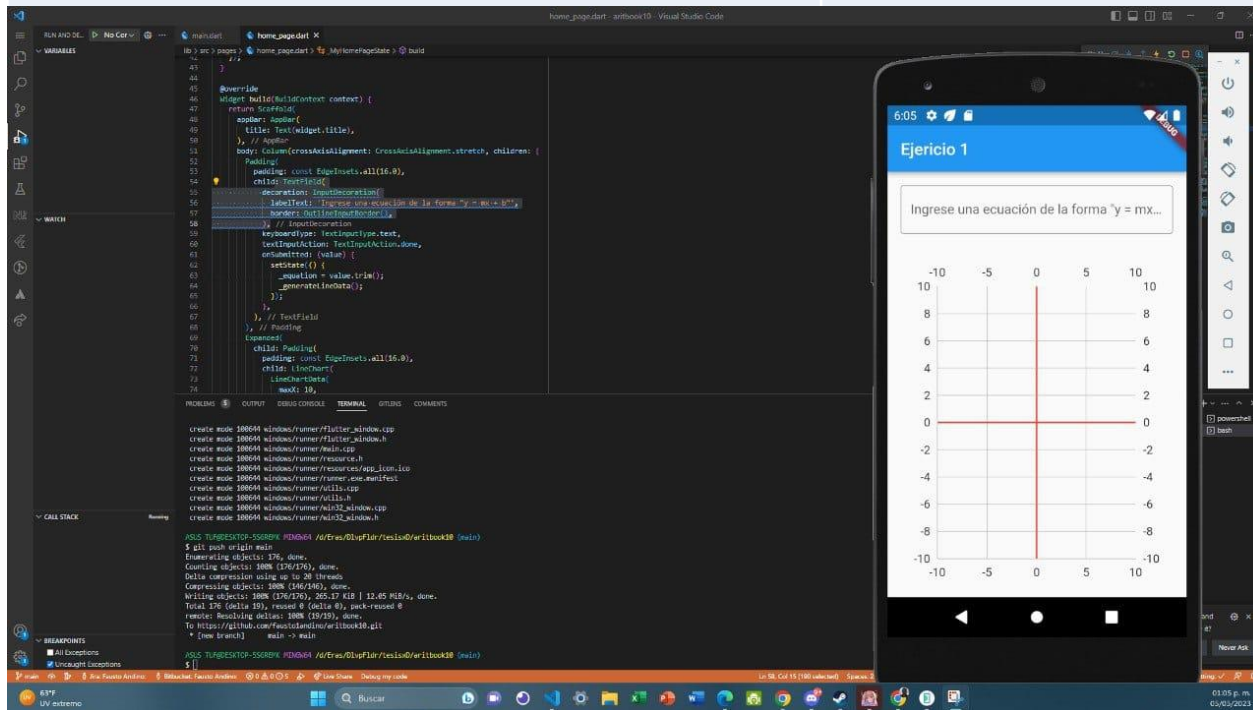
home_page.dart - aritbook10 - Visual Studio Code

RUN AND DE... No Cor ∨
VARIABLES
main.dart
home_page.dart ×
lib > src > pages > home_page.dart > _MyHomePageState > build

43 }
44
45 @override
46 Widget build(BuildContext context) {
47 return Scaffold(
48 appBar: AppBar(
49 title: Text(widget.title),
50 ), // AppBar
51 body: Column(crossAxisAlignment: CrossAxisAlignment.stretch, children: [
52 Padding(
53 padding: const EdgeInsets.all(16.0),
54 child: TextField(
55 decoration: InputDecoration(
56 labelText: 'Ingrese una ecuación de la forma "y = mx + b"',
57 border: OutlineInputBorder(),
58 ), // InputDecoration
59 keyboardType: TextInputType.text,
60 textInputAction: TextInputAction.done,
61 onSubmitted: (value) {
62 setState(() {
63 _equation = value.trim();
64 _generateLineData();
65 });
66 },
67 ), // TextField
68 ), // Padding
69 Expanded(
70 child: Padding(
71 padding: const EdgeInsets.all(16.0),
72 child: LineChart(
73 LineChartData(
74 maxX: 10,

WATCH
CALL STACK Running
BREAKPOINTS
All Exceptions
Uncaught Exceptions

PROBLEMS 5 OUTPUT DEBUG CONSOLE TERMINAL GITLENS COMMENTS

create mode 100644 windows/runner/flutter_window.cpp
create mode 100644 windows/runner/flutter_window.h
create mode 100644 windows/runner/main.cpp
create mode 100644 windows/runner/resource.h
create mode 100644 windows/runner/resources/app_icon.ico
create mode 100644 windows/runner/runner.exe.manifest
create mode 100644 windows/runner/utils.cpp
create mode 100644 windows/runner/utils.h
create mode 100644 windows/runner/win32_window.cpp
create mode 100644 windows/runner/win32_window.h

ASUS TUF@DESKTOP-5SGREMK MINGW64 /d/Eres/OlvpFldr/tesisxD/aritbook10 (main)
$ git push origin main
Enumerating objects: 176, done.
Counting objects: 100% (176/176), done.
Delta compression using up to 20 threads
Compressing objects: 100% (146/146), done.
Writing objects: 100% (176/176), 265.17 KiB | 12.05 MiB/s, done.
Total 176 (delta 19), reused 0 (delta 0), pack-reused 0
remote: Resolving deltas: 100% (19/19), done.
To https://github.com/faustoandino/aritbook10.git
* [new branch] main -> main

ASUS TUF@DESKTOP-5SGREMK MINGW64 /d/Eres/OlvpFldr/tesisxD/aritbook10 (main)
$ 

powershell
bash

6:05
DEBUG
Ejercicio 1
Ingrese una ecuación de la forma "y = mx...

-10 -5 0 5 10
10 10
8 8
6 6
4 4
2 2
0 0
-2 -2
-4 -4
-6 -6
-8 -8
-10 -10
-10 -5 0 5 10

main Ing. Fausto Andino Bitbucket: Fausto Andino ⊗ 0 ⚠ 0 ⓘ 5 Live Share Debug my code
Ln 58, Col 15 (180 selected) Spaces: 2
Never Ask

63°F
UV extremo
Buscar
01:05 p. m.
05/05/2023